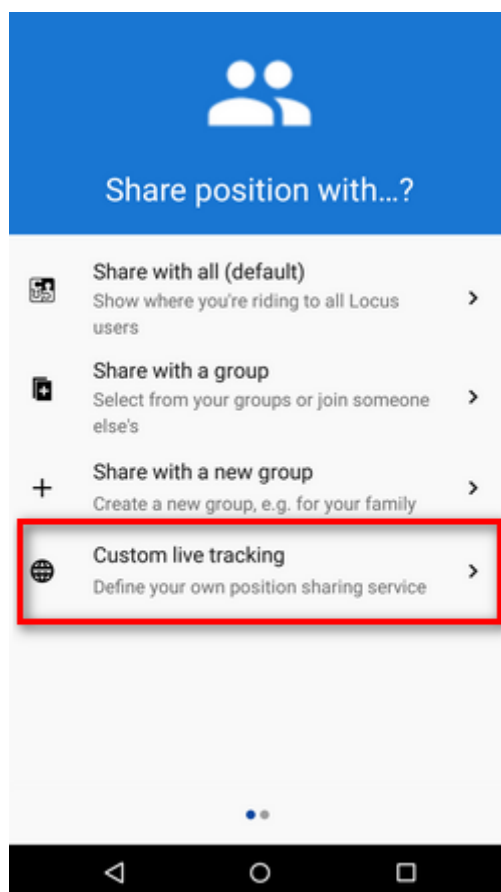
Share position with...?

Share with all (default)
Show where you're riding to all Locus users

Share with a group
Select from your groups or join someone else's

Share with a new group
Create a new group, e.g. for your family

Custom live tracking
Define your own position sharing service